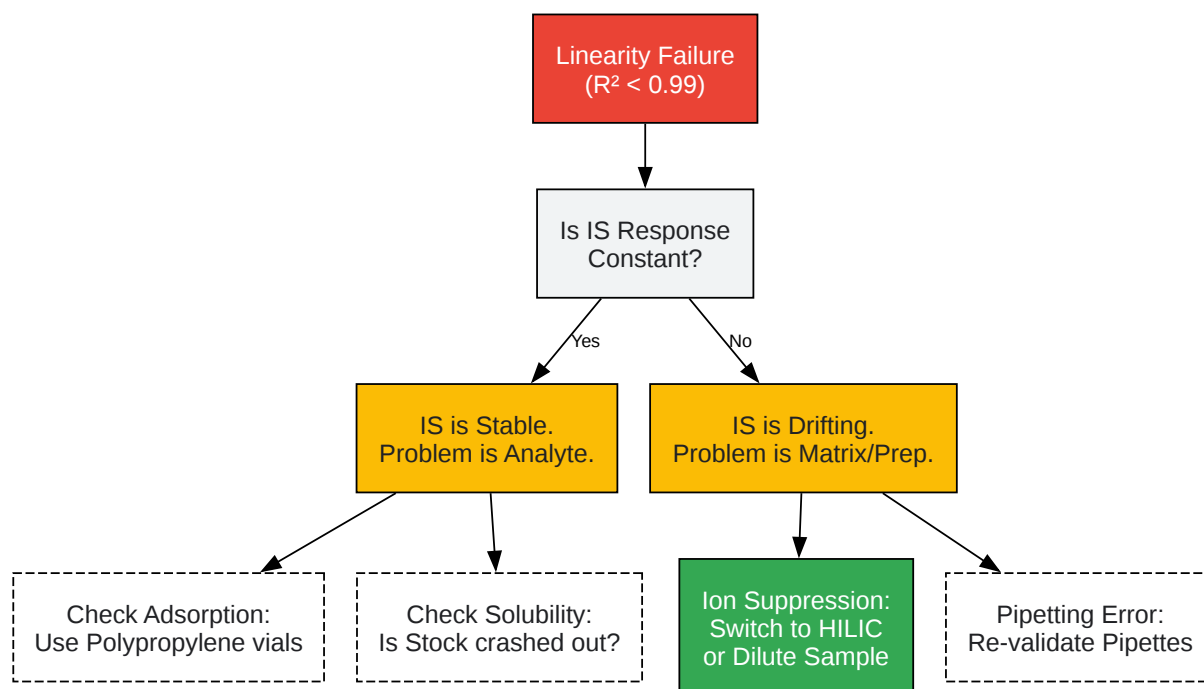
Linearity Failure
($R^2 < 0.99$)

Is IS Response Constant?

Yes

No

IS is Stable.
Problem is Analyte.

IS is Drifting.
Problem is Matrix/Prep.

Check Adsorption:
Use Polypropylene vials

Check Solubility:
Is Stock crashed out?

Ion Suppression:
Switch to HILIC
or Dilute Sample

Pipetting Error:
Re-validate Pipettes